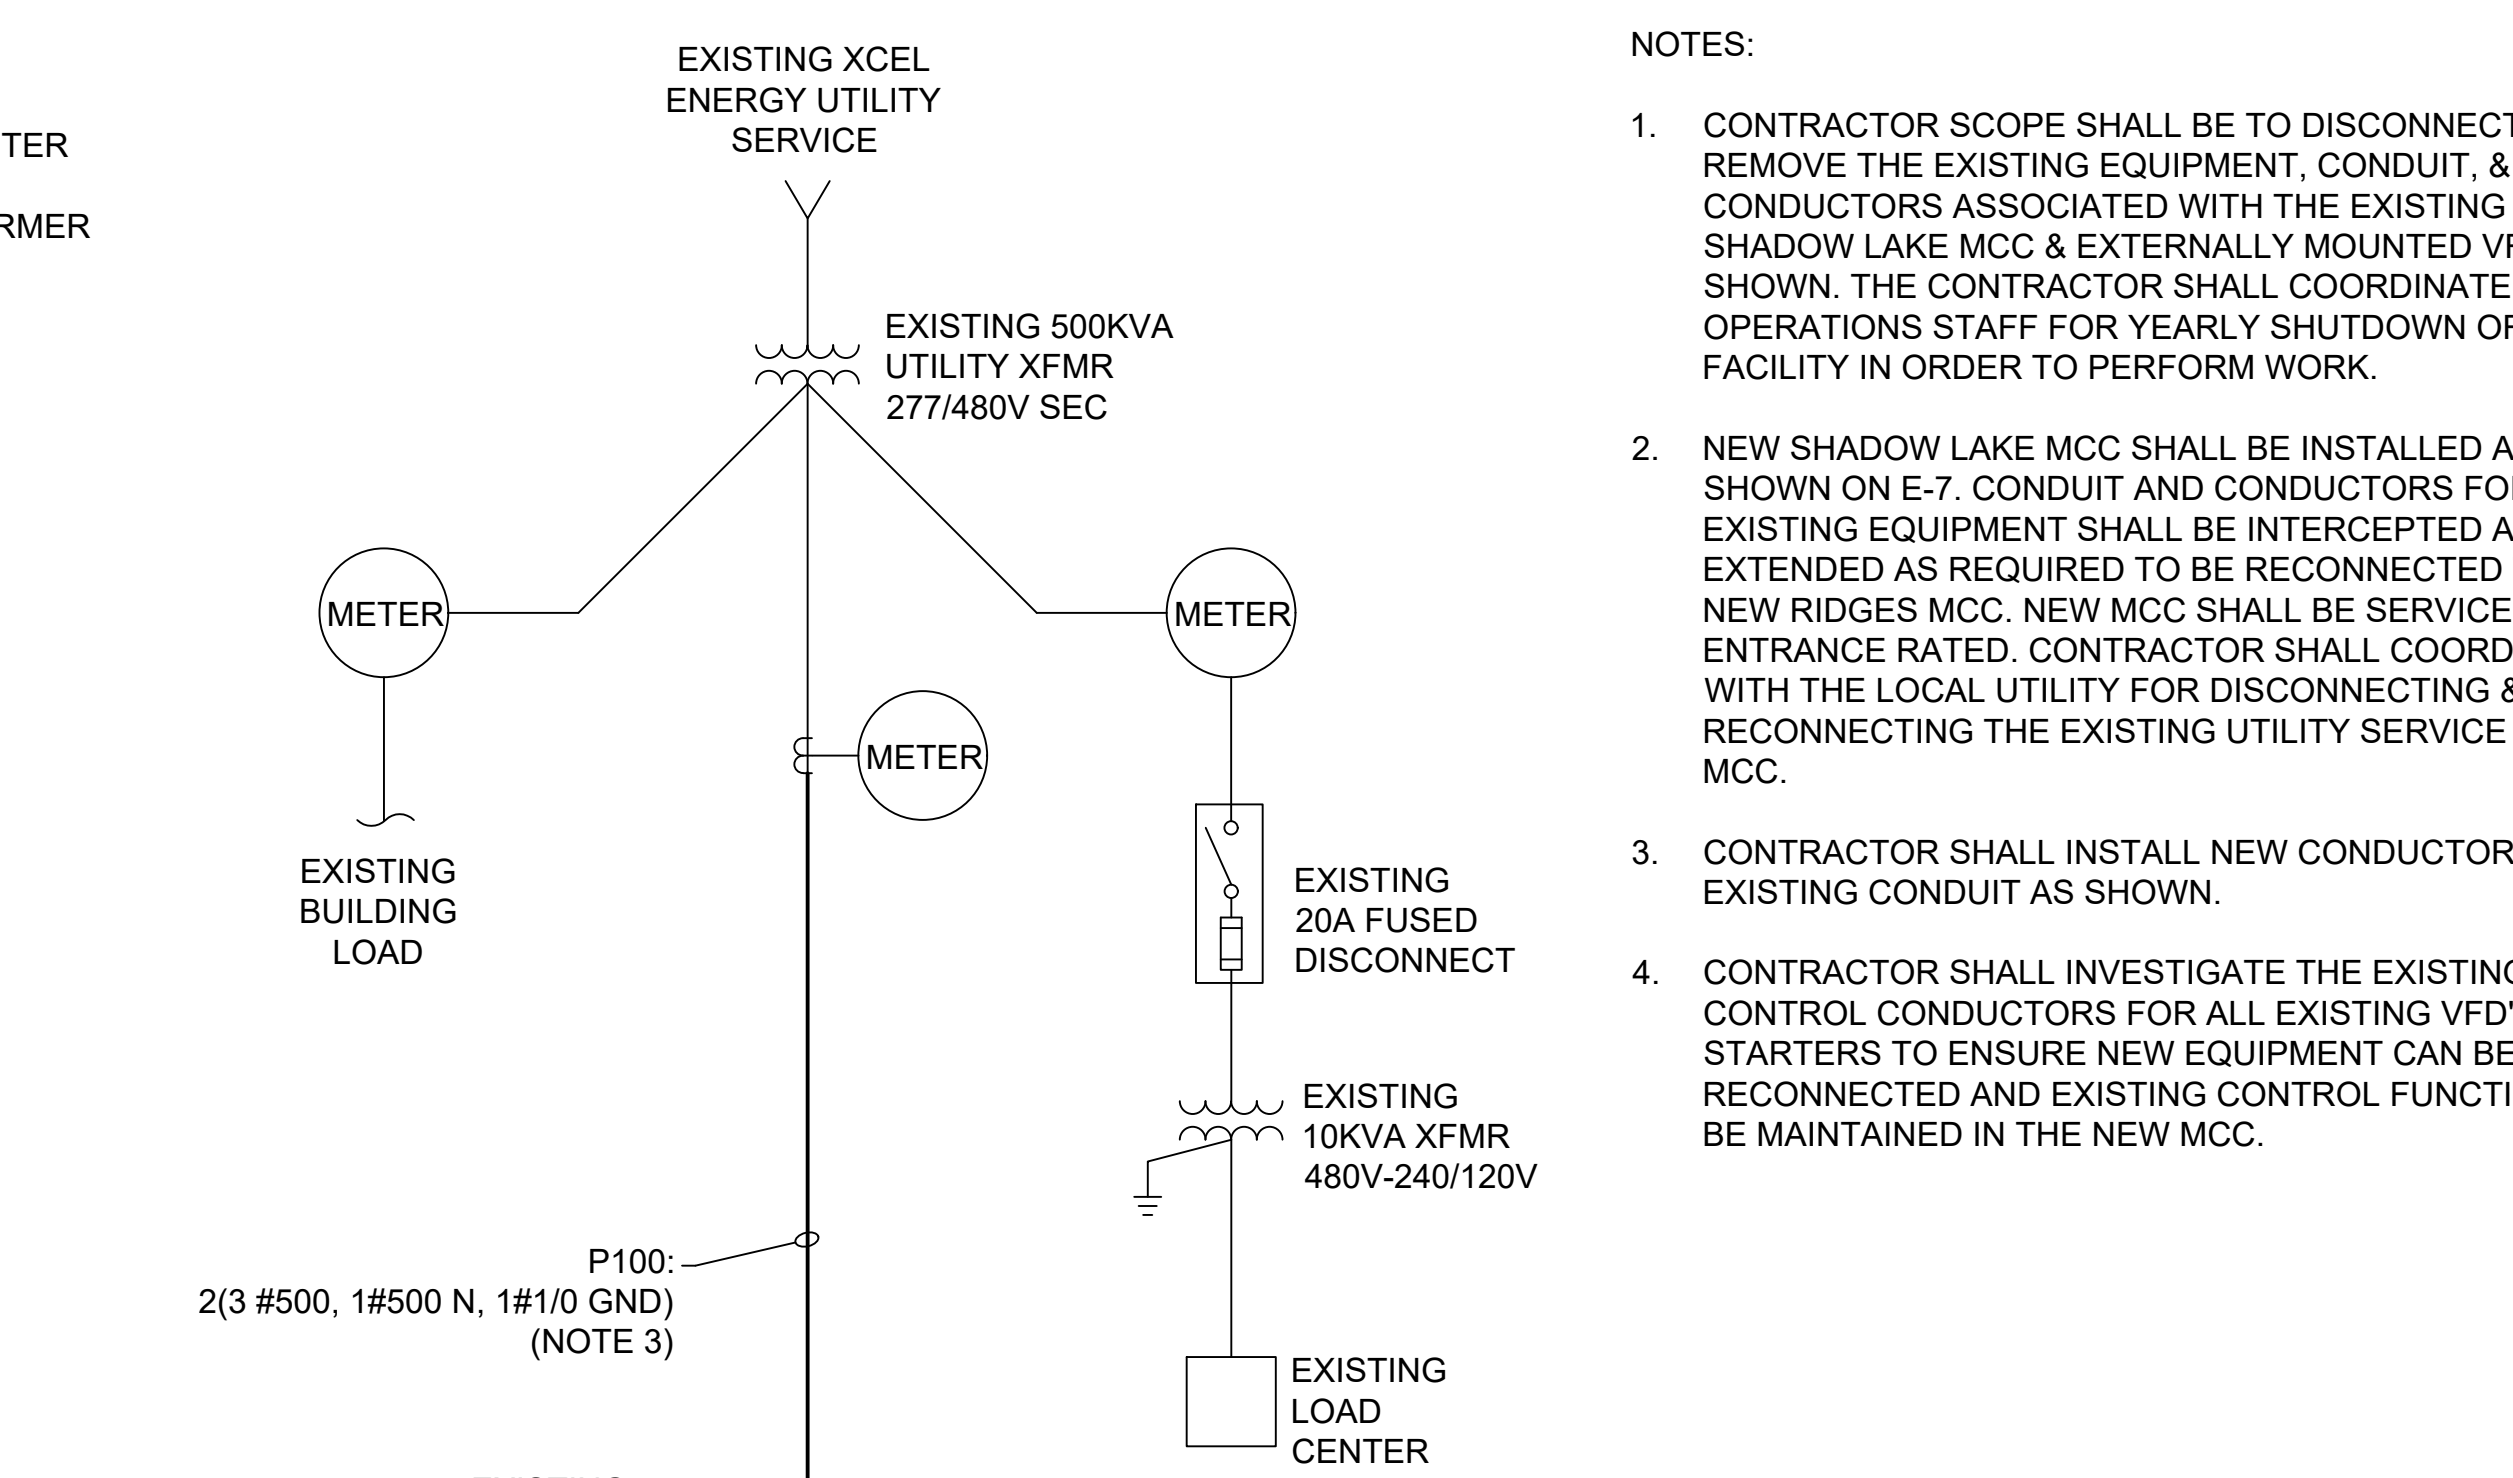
TER

RMER

EXISTING XCEL ENERGY UTILITY SERVICE

EXISTING 500KVA UTILITY XFMR 277/480V SEC

METER

METER

METER

EXISTING BUILDING LOAD

EXISTING 20A FUSED DISCONNECT

EXISTING 10KVA XFMR 480V-240/120V

P100: 2(3 #500, 1#500 N, 1#1/0 GND) (NOTE 3)

EXISTING LOAD CENTER

NOTES:

1. CONTRACTOR SCOPE SHALL BE TO DISCONNECT REMOVE THE EXISTING EQUIPMENT, CONDUIT, & CONDUCTORS ASSOCIATED WITH THE EXISTING SHADOW LAKE MCC & EXTERNALLY MOUNTED VF SHOWN. THE CONTRACTOR SHALL COORDINATE OPERATIONS STAFF FOR YEARLY SHUTDOWN OF FACILITY IN ORDER TO PERFORM WORK.

2. NEW SHADOW LAKE MCC SHALL BE INSTALLED A SHOWN ON E-7. CONDUIT AND CONDUCTORS FO EXISTING EQUIPMENT SHALL BE INTERCEPTED A EXTENDED AS REQUIRED TO BE RECONNECTED NEW RIDGES MCC. NEW MCC SHALL BE SERVICE ENTRANCE RATED. CONTRACTOR SHALL COORD WITH THE LOCAL UTILITY FOR DISCONNECTING & RECONNECTING THE EXISTING UTILITY SERVICE MCC.

3. CONTRACTOR SHALL INSTALL NEW CONDUCTOR EXISTING CONDUIT AS SHOWN.

4. CONTRACTOR SHALL INVESTIGATE THE EXISTING CONTROL CONDUCTORS FOR ALL EXISTING VFD' STARTERS TO ENSURE NEW EQUIPMENT CAN BE RECONNECTED AND EXISTING CONTROL FUNCTI BE MAINTAINED IN THE NEW MCC.